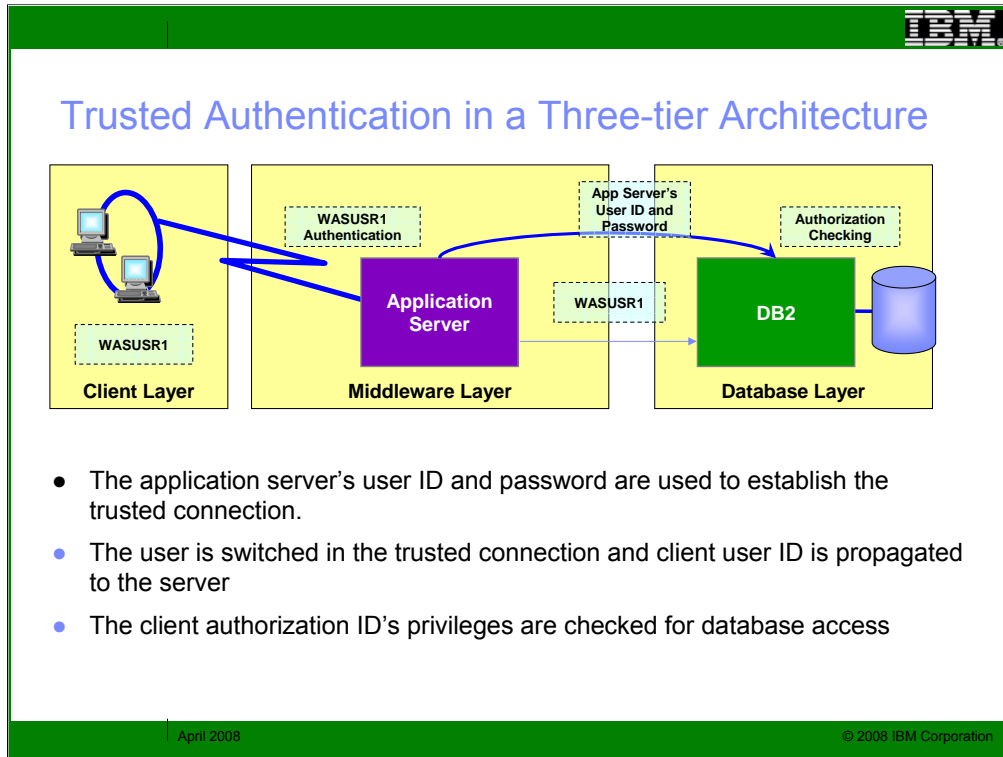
IBM

Trusted Authentication in a Three-tier Architecture

WASUSR1 Authentication

App Server's User ID and Password

Authorization Checking

Application Server

WASUSR1

DB2

WASUSR1

Client Layer

Middleware Layer

Database Layer

- The application server's user ID and password are used to establish the trusted connection.
- The user is switched in the trusted connection and client user ID is propagated to the server
- The client authorization ID's privileges are checked for database access

April 2008

© 2008 IBM Corporation